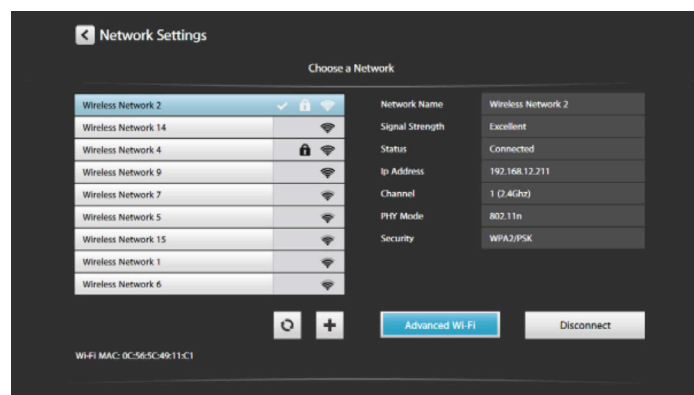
Network Settings

Choose a Network

Wireless Network 2
Wireless Network 14
Wireless Network 4
Wireless Network 9
Wireless Network 7
Wireless Network 5
Wireless Network 15
Wireless Network 1
Wireless Network 6

| Network Name | Wireless Network 2 |
|---|---|
| Signal Strength | Excellent |
| Status | Connected |
| Ip Address | 192.168.12.211 |
| Channel | 1 (2.4Ghz) |
| PHY Mode | 802.11n |
| Security | WPA2/PSK |

Advanced Wi-Fi

Disconnect

Wi-Fi MAC: 0C:56:5C:49:11:C1